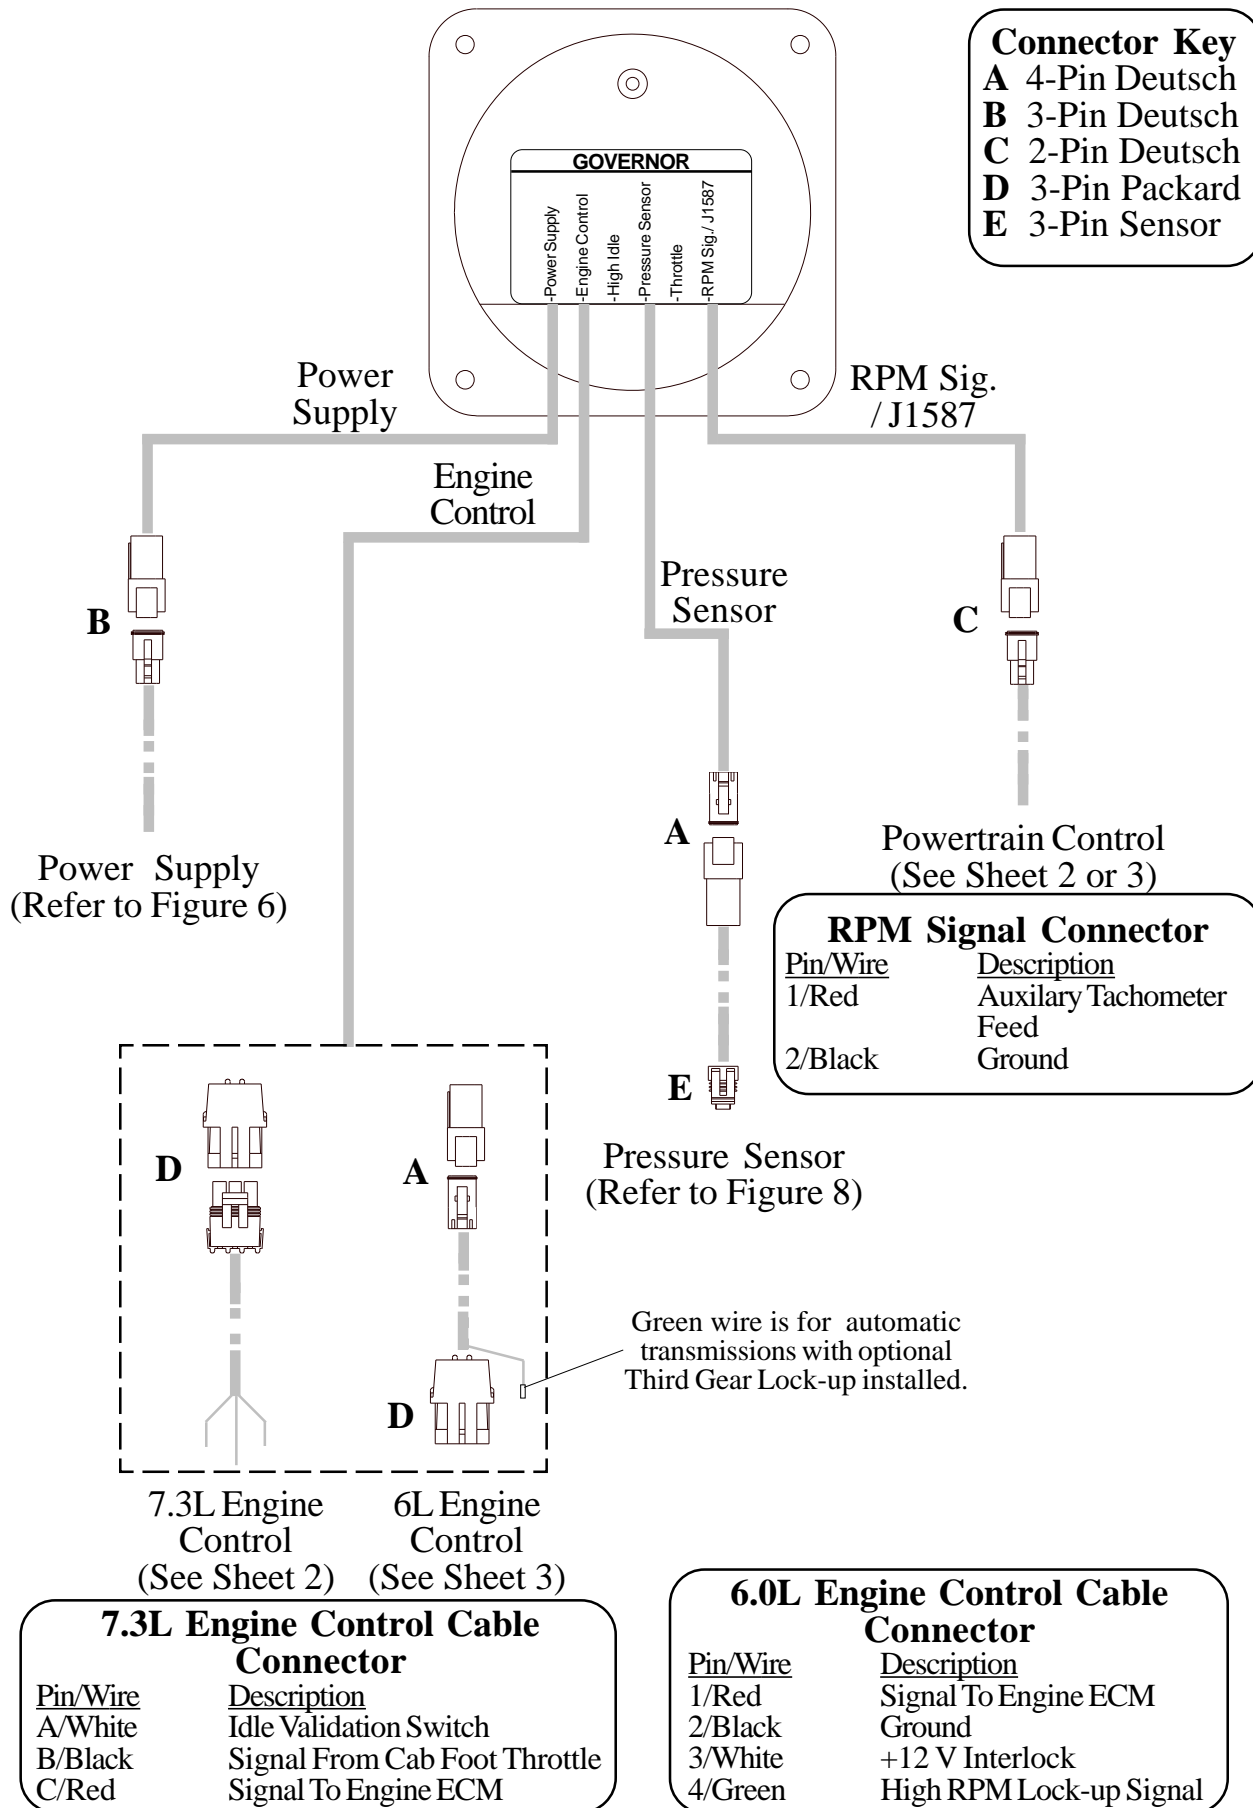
Connector Key
A 4-Pin Deutsch
B 3-Pin Deutsch
C 2-Pin Deutsch
D 3-Pin Packard
E 3-Pin Sensor

GOVERNOR
-Power Supply
-Engine Control
-High Idle
-Pressure Sensor
-Throttle
-RPM Sig./ J1587

Power Supply

RPM Sig. / J1587

Engine Control

Pressure Sensor

B

C

A

Power Supply (Refer to Figure 6)

Powertrain Control (See Sheet 2 or 3)

RPM Signal Connector

| Pin/Wire | Description |
|---|---|
| 1/Red | Auxilary Tachometer Feed |
| 2/Black | Ground |

E

D

A

Pressure Sensor (Refer to Figure 8)

Green wire is for automatic transmissions with optional Third Gear Lock-up installed.

D

7.3L Engine Control (See Sheet 2)

6L Engine Control (See Sheet 3)

7.3L Engine Control Cable Connector

| Pin/Wire | Description |
|---|---|
| A/White | Idle Validation Switch |
| B/Black | Signal From Cab Foot Throttle |
| C/Red | Signal To Engine ECM |

6.0L Engine Control Cable Connector

| Pin/Wire | Description |
|---|---|
| 1/Red | Signal To Engine ECM |
| 2/Black | Ground |
| 3/White | +12 V Interlock |
| 4/Green | High RPM Lock-up Signal |